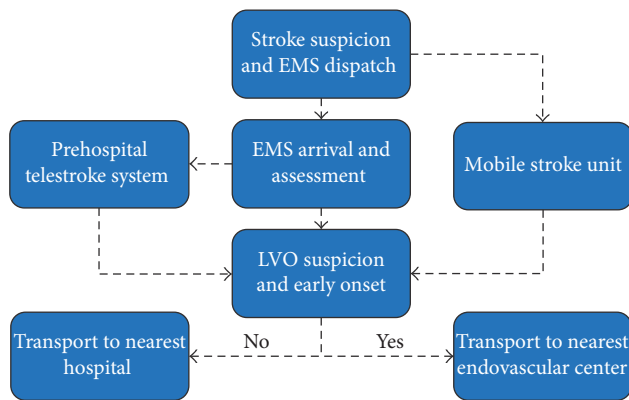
Stroke suspicion and EMS dispatch

Prehospital telestroke system

EMS arrival and assessment

Mobile stroke unit

LVO suspicion and early onset

Transport to nearest hospital

No

Yes

Transport to nearest endovascular center